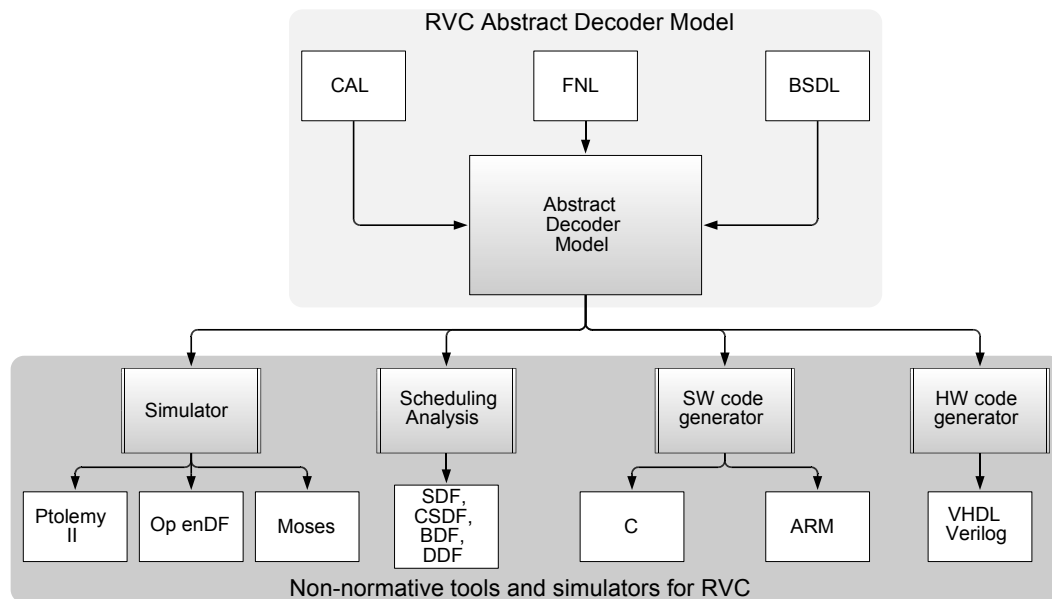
RVC Abstract Decoder Model

CAL

FNL

BSDL

Abstract Decoder Model

Simulator

Scheduling Analysis

SW code generator

HW code generator

Ptolemy II

Op enDF

Moses

SDF, CSDF, BDF, DDF

C

ARM

VHDL Verilog

Non-normative tools and simulators for RVC